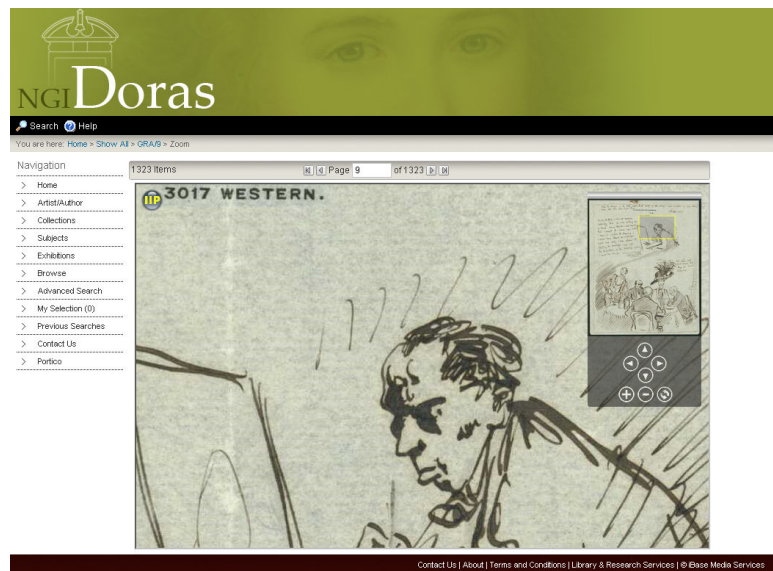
NGI Doras

Search Help

You are here: Home > Show All > GRA/9 > Zoom

Navigation

Home
Artist/Author
Collections
Subjects
Exhibitions
Browse
Advanced Search
My Selection (0)
Previous Searches
Contact Us
Portico

1323 Items

Page 9 of 1323

IIP

3017 WESTERN.

Contact Us | About | Terms and Conditions | Library & Research Services | © iBase Media Services